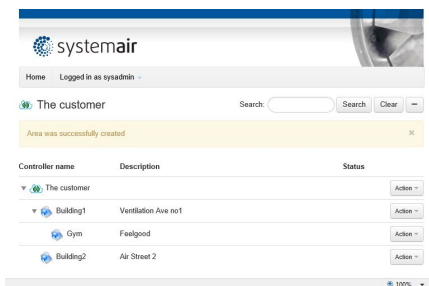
systemair

Home Logged in as sysadmin

The customer

Search: Search Clear −

Area was successfully created ×

| Controller name | Description | Status | |
|---|---|---|---|
| The customer | | | Action |
| Building1 | Ventilation Ave no1 | | Action |
| Gym | Feelgood | | Action |
| Building2 | Air Street 2 | | Action |

100%